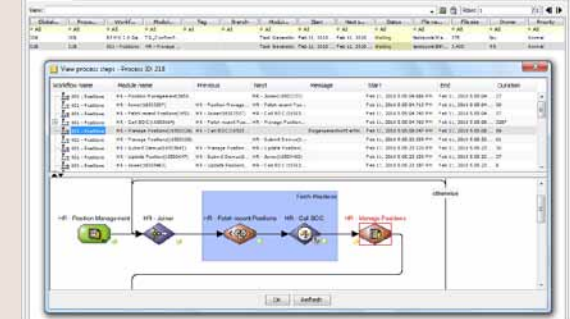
View process steps - Process ID: 218

| Workflow name | Module name | Previous | Next | Message | Start | End | Duration |
|---|---|---|---|---|---|---|---|
| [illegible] | HR - Position Management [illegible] | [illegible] | HR - Joiner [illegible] | | Feb 11, 2010 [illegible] | Feb 11, 2010 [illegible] | 17 |
| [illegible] | HR - Joiner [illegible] | HR - Position Manage... | HR - Fetch recent Pos... | | Feb 11, 2010 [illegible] | Feb 11, 2010 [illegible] | 16 |
| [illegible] | HR - Fetch recent Pos... | HR - Joiner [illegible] | HR - Call BOC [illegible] | | Feb 11, 2010 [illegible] | Feb 11, 2010 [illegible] | 31 |
| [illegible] | HR - Call BOC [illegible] | HR - Fetch recent Pos... | HR - Call BOC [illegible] | | Feb 11, 2010 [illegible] | Feb 11, 2010 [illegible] | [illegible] |
| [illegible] | HR - Manage Positions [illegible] | HR - Call BOC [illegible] | | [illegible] | Feb 11, 2010 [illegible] | Feb 11, 2010 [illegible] | 16 |
| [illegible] | HR - Manage Positions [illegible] | HR - Submit Escrow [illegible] | HR - Submit Escrow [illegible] | | Feb 11, 2010 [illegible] | Feb 11, 2010 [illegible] | 31 |
| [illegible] | HR - Submit Escrow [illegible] | HR - Update Positions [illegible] | HR - Update Positions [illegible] | | Feb 11, 2010 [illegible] | Feb 11, 2010 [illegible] | 15 |
| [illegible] | HR - Update Positions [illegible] | HR - Submit Escrow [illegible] | HR - Joiner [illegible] | | Feb 11, 2010 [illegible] | Feb 11, 2010 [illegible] | 16 |
| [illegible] | HR - Joiner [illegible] | HR - Update Positions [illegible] | HR - Fetch recent Pos... | | Feb 11, 2010 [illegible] | Feb 11, 2010 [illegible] | 0 |

Fetch Positions

otherwise

HR - Position Management

HR - Joiner

HR - Fetch recent Positions

HR - Call BOC

HR - Manage Positions

OK

Refresh